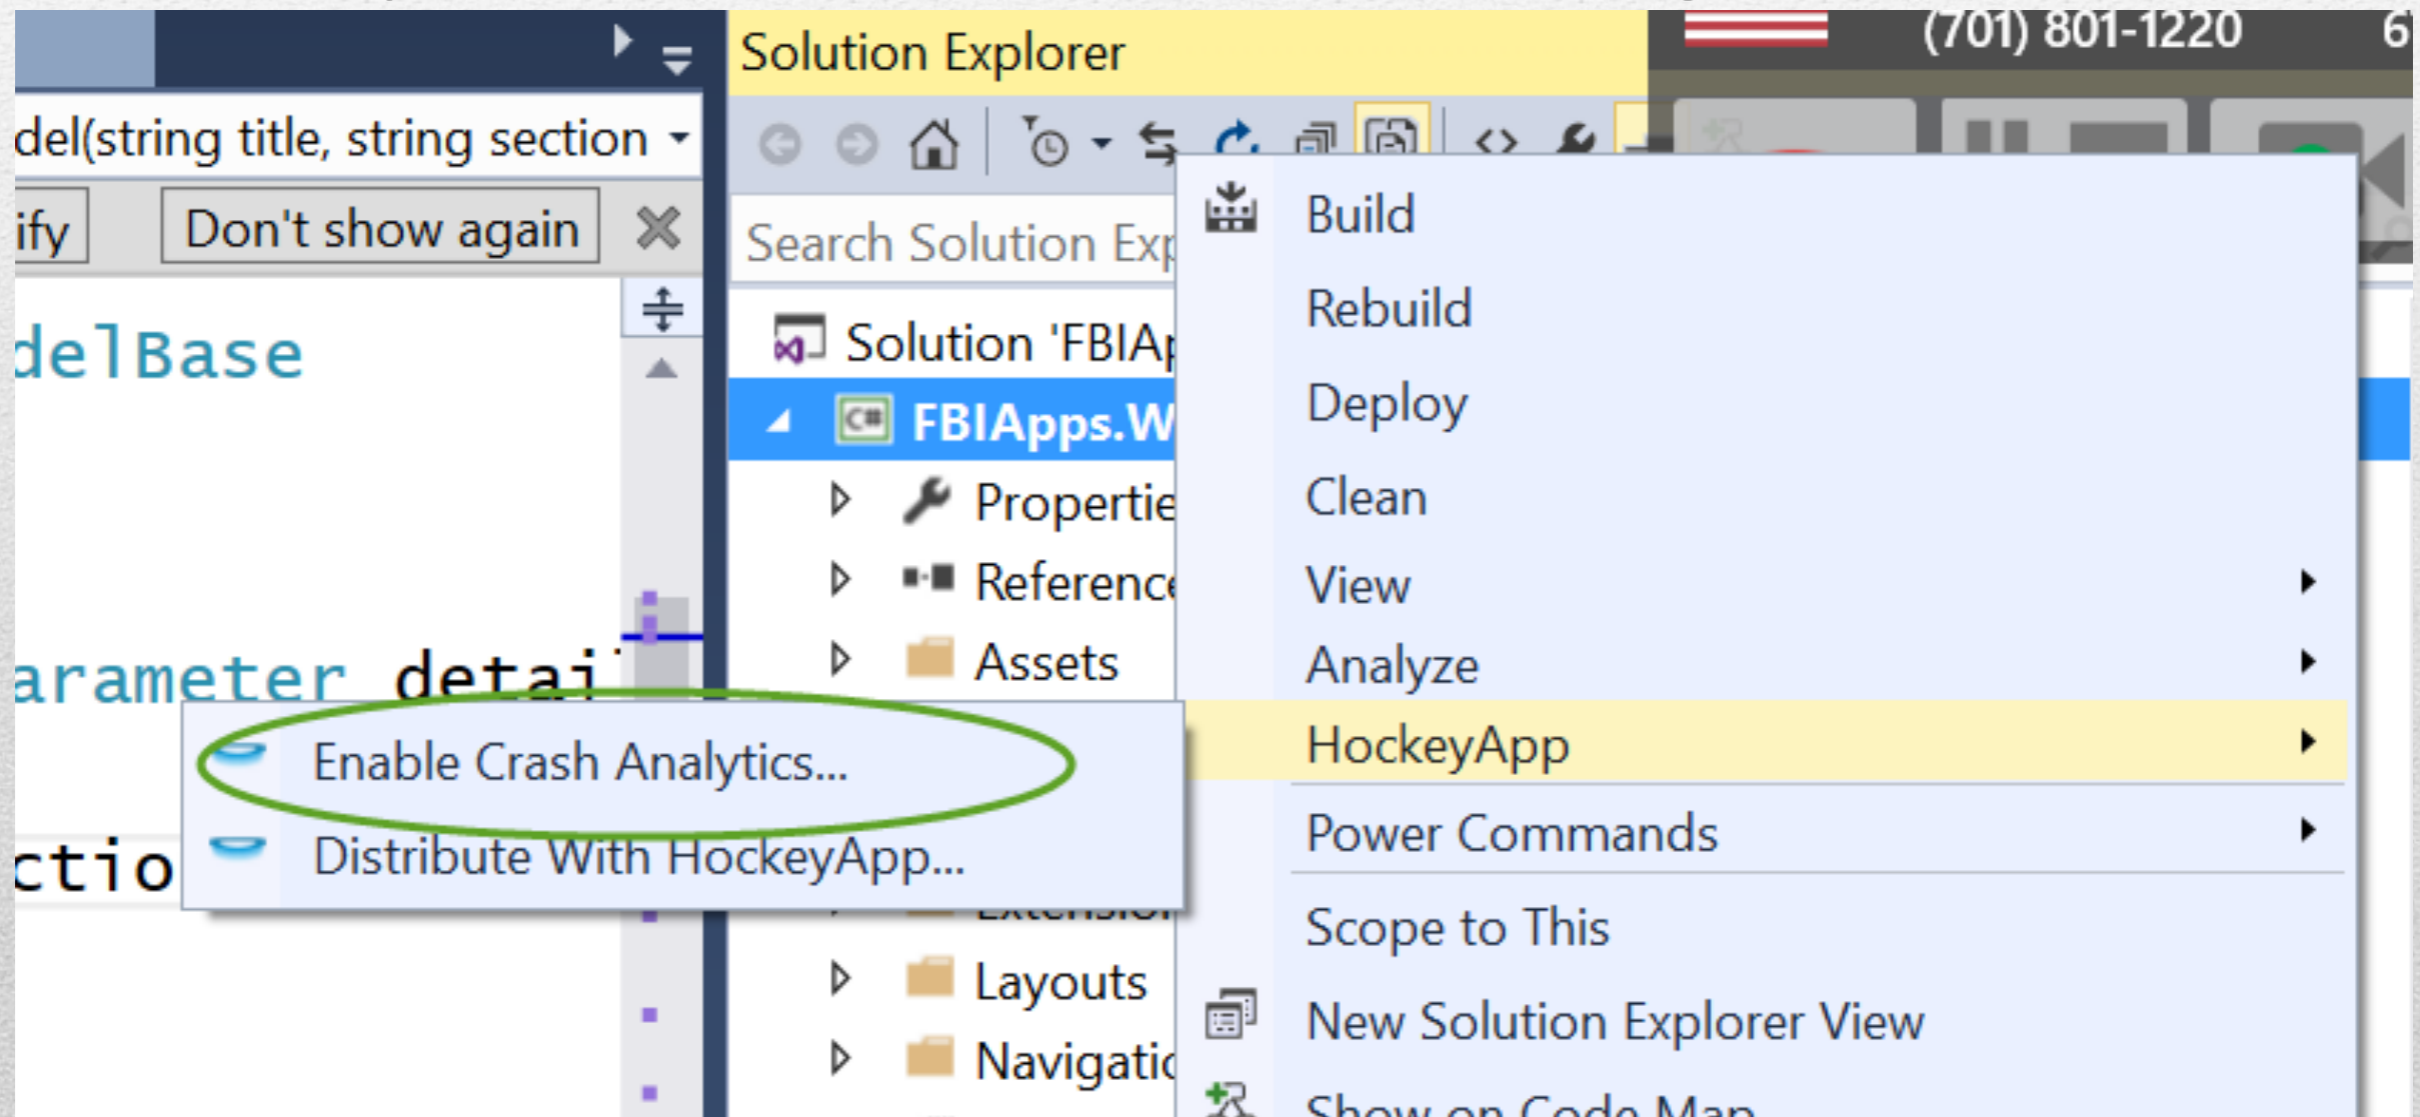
Solution Explorer

(701) 801-1220

del(string title, string section

ify

Don't show again

Search Solution Exp

delBase

Solution 'FBIAp

FBIApps.W

Propertie

Reference

Assets

arameter detai

Enable Crash Analytics...

Distribute With HockeyApp...

ctio

Layouts

Navigatio

Build

Rebuild

Deploy

Clean

View

Analyze

HockeyApp

Power Commands

Scope to This

New Solution Explorer View

Show on Code Map